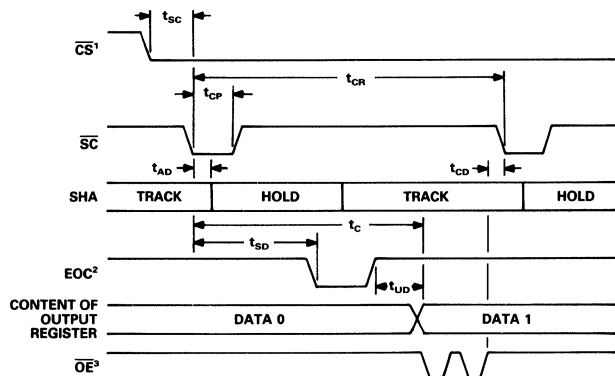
$t_{SC}$

$\overline{CS}^1$

$t_{CR}$

$t_{CP}$

$\overline{SC}$

$t_{AD}$

$t_{CD}$

SHA TRACK HOLD TRACK HOLD

$t_C$

$t_{SD}$

$EOC^2$

$t_{UD}$

CONTENT OF OUTPUT REGISTER

DATA 0

DATA 1

$\overline{OE}^3$